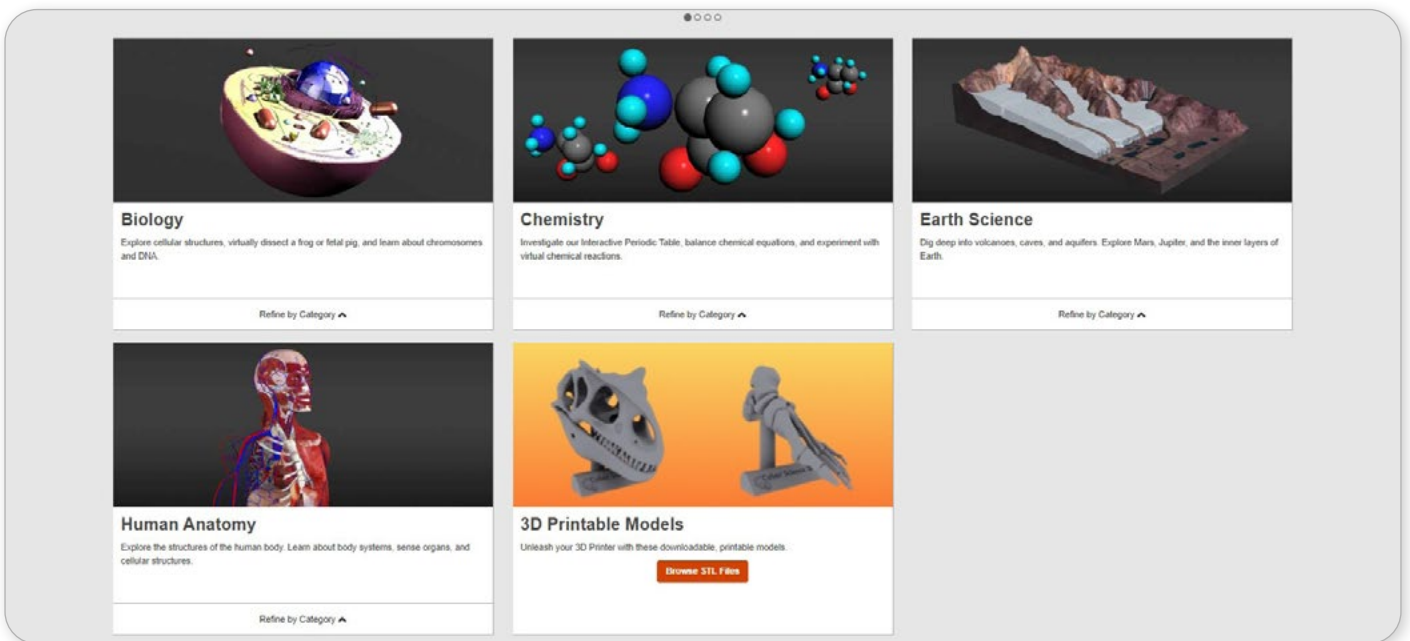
Biology

Explore cellular structures, virtually dissect a frog or fetal pig, and learn about chromosomes and DNA.

Refine by Category

Chemistry

Investigate our Interactive Periodic Table, balance chemical equations, and experiment with virtual chemical reactions.

Refine by Category

Earth Science

Dig deep into volcanoes, caves, and aquifers. Explore Mars, Jupiter, and the inner layers of Earth.

Refine by Category

Human Anatomy

Explore the structures of the human body. Learn about body systems, sense organs, and cellular structures.

Refine by Category

3D Printable Models

Unleash your 3D Printer with these downloadable, printable models.

Browse STL Files